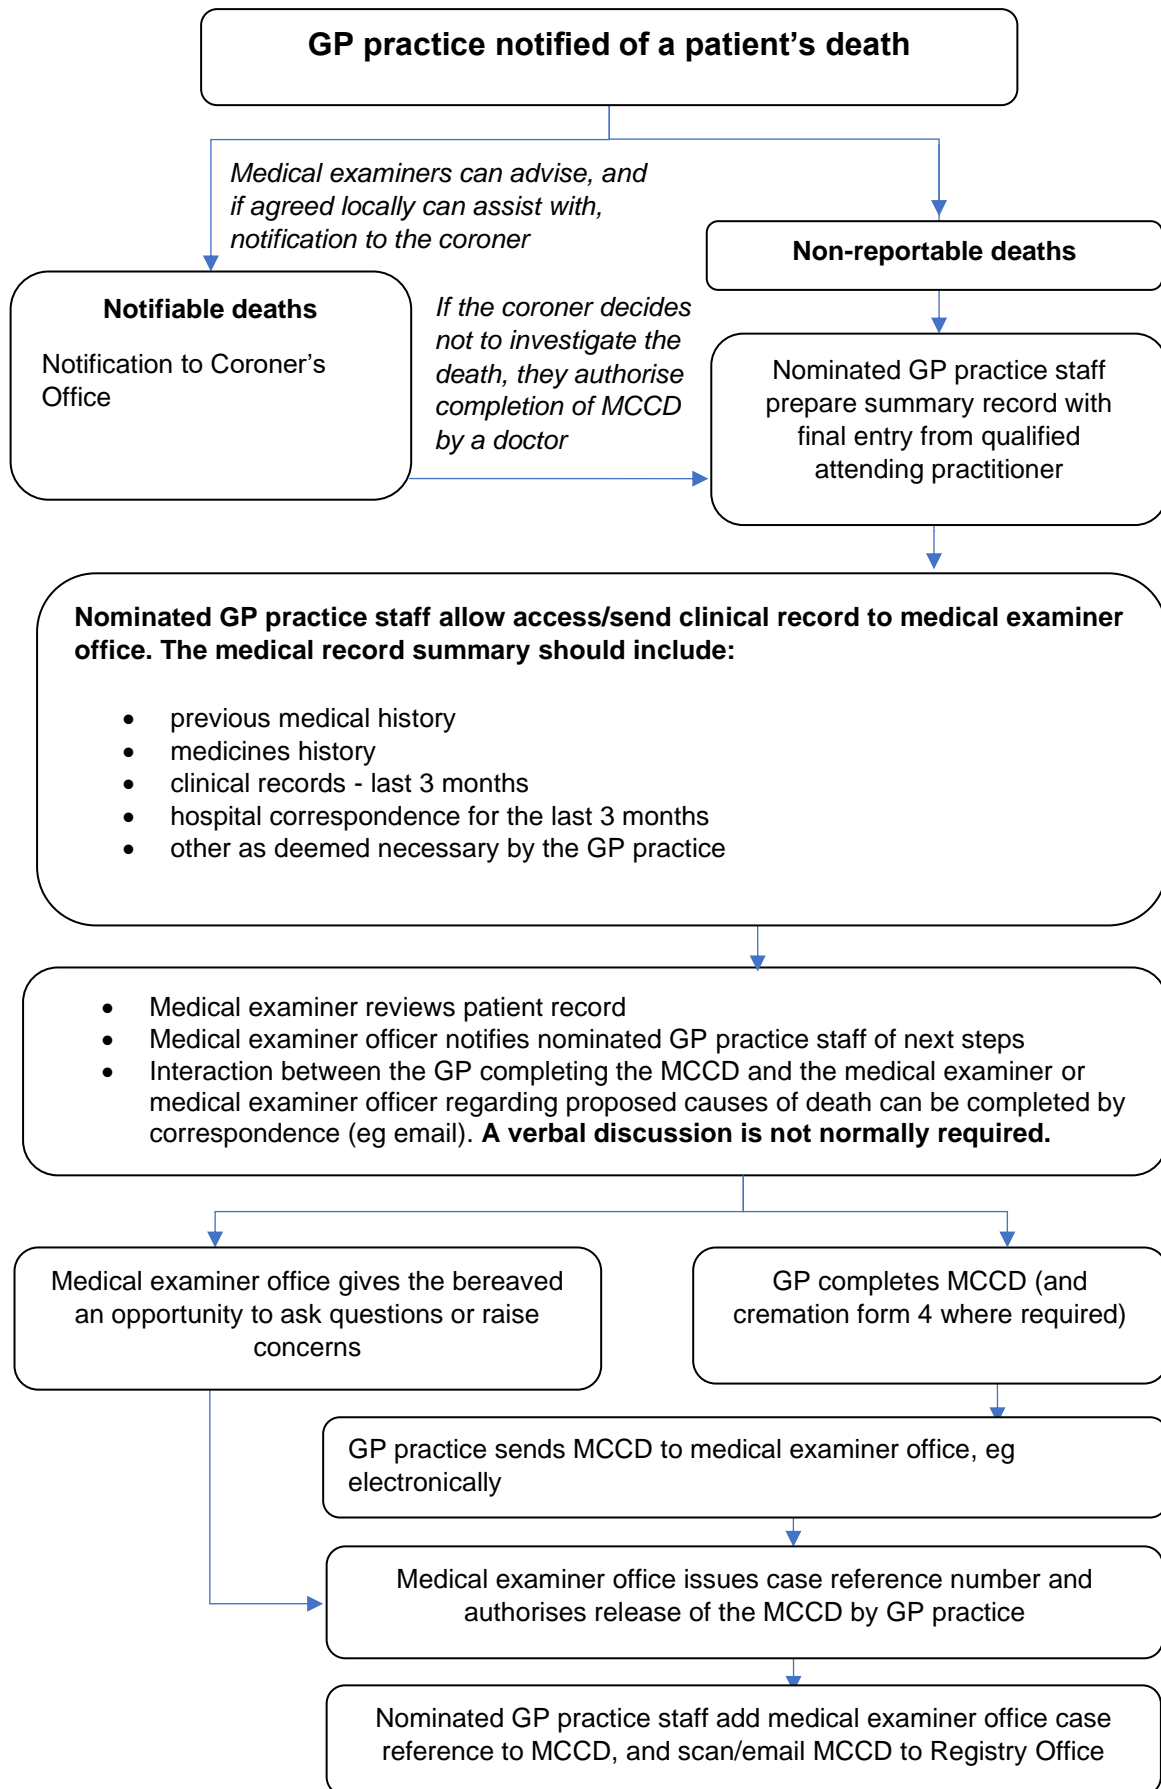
GP practice notified of a patient's death

Medical examiners can advise, and if agreed locally can assist with, notification to the coroner

Non-reportable deaths

Notifiable deaths

Notification to Coroner's Office

If the coroner decides not to investigate the death, they authorise completion of MCCD by a doctor

Nominated GP practice staff prepare summary record with final entry from qualified attending practitioner

Nominated GP practice staff allow access/send clinical record to medical examiner office. The medical record summary should include:

- previous medical history
- medicines history
- clinical records - last 3 months
- hospital correspondence for the last 3 months
- other as deemed necessary by the GP practice

- Medical examiner reviews patient record
- Medical examiner officer notifies nominated GP practice staff of next steps
- Interaction between the GP completing the MCCD and the medical examiner or medical examiner officer regarding proposed causes of death can be completed by correspondence (eg email). **A verbal discussion is not normally required.**

Medical examiner office gives the bereaved an opportunity to ask questions or raise concerns

GP completes MCCD (and cremation form 4 where required)

GP practice sends MCCD to medical examiner office, eg electronically

Medical examiner office issues case reference number and authorises release of the MCCD by GP practice

Nominated GP practice staff add medical examiner office case reference to MCCD, and scan/email MCCD to Registry Office